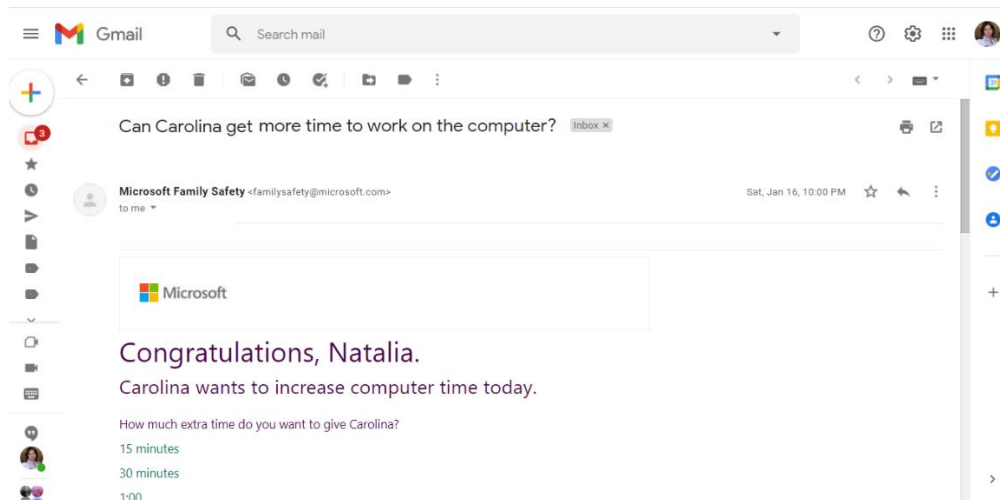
Gmail

Search mail

3

Can Carolina get more time to work on the computer? Inbox ×

Microsoft Family Safety <familysafety@microsoft.com>
to me

Sat, Jan 16, 10:00 PM

Microsoft

Congratulations, Natalia.

Carolina wants to increase computer time today.

How much extra time do you want to give Carolina?

15 minutes

30 minutes

1:00